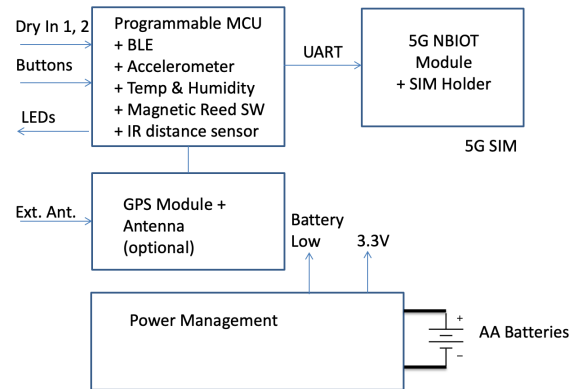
Dry In 1, 2

Buttons

LEDs

Programmable MCU
+ BLE
+ Accelerometer
+ Temp & Humidity
+ Magnetic Reed SW
+ IR distance sensor

UART

5G NBIOT Module
+ SIM Holder

5G SIM

Ext. Ant.

GPS Module + Antenna (optional)

Battery Low

3.3V

Power Management

+

−

AA Batteries